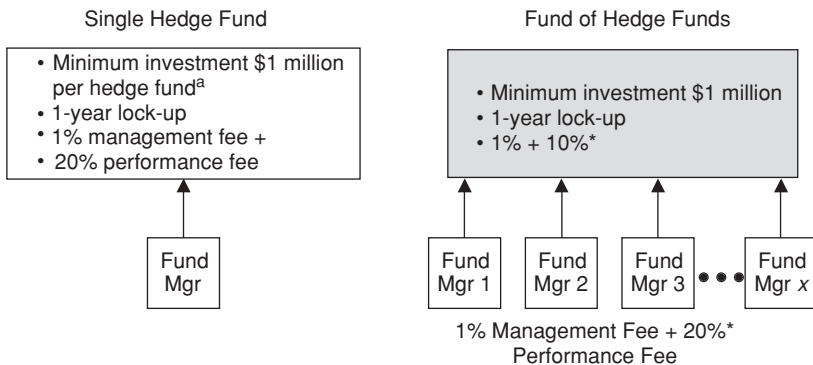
Single Hedge Fund

• Minimum investment \$1 million per hedge fund$^{a}$
• 1-year lock-up
• 1% management fee +
• 20% performance fee

Fund Mgr

Fund of Hedge Funds

• Minimum investment \$1 million
• 1-year lock-up
• 1% + 10%*

Fund Mgr 1

Fund Mgr 2

Fund Mgr 3

Fund Mgr $x$

1% Management Fee + 20%* Performance Fee